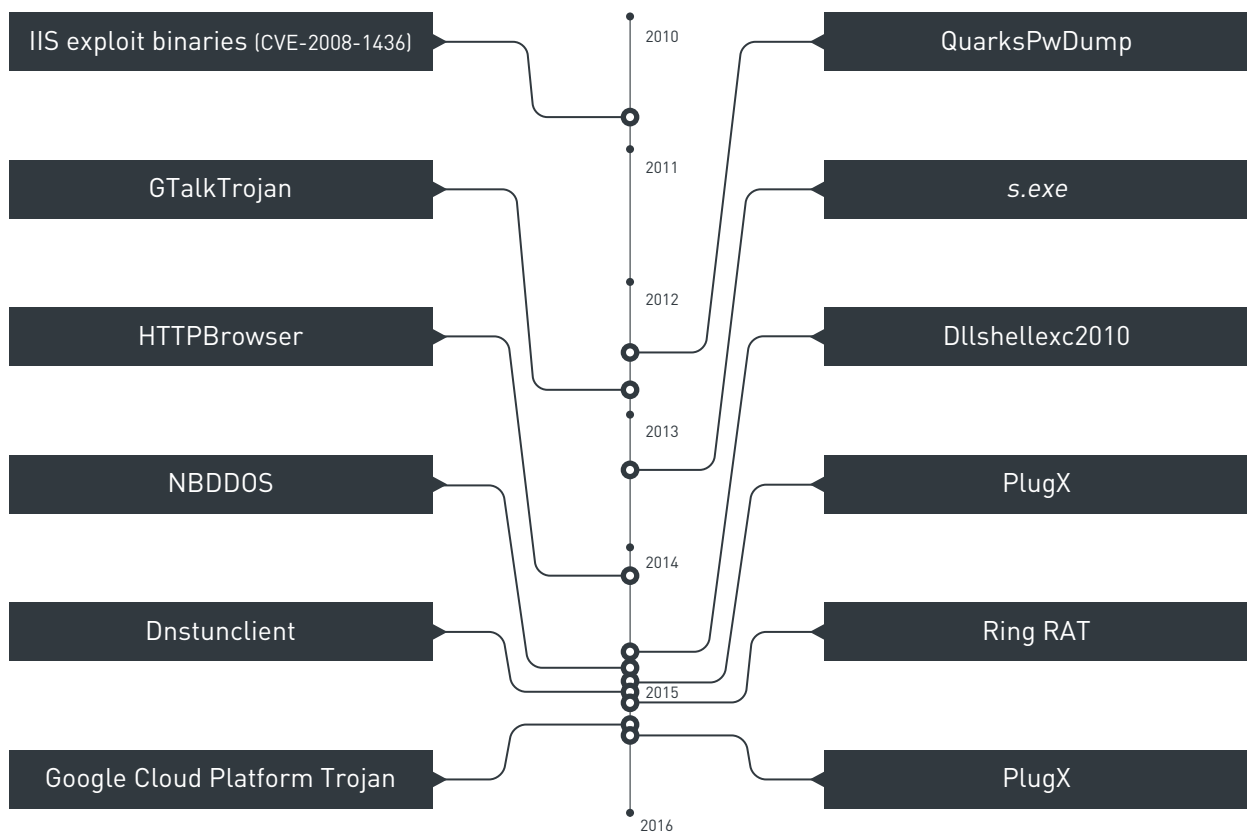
IIS exploit binaries (CVE-2008-1436)

QuarksPwDump

2010

2011

GTalkTrojan

s.exe

2012

HTTPBrowser

Dllshellexc2010

2013

NBDDOS

PlugX

2014

Dnstunclient

Ring RAT

2015

Google Cloud Platform Trojan

PlugX

2016